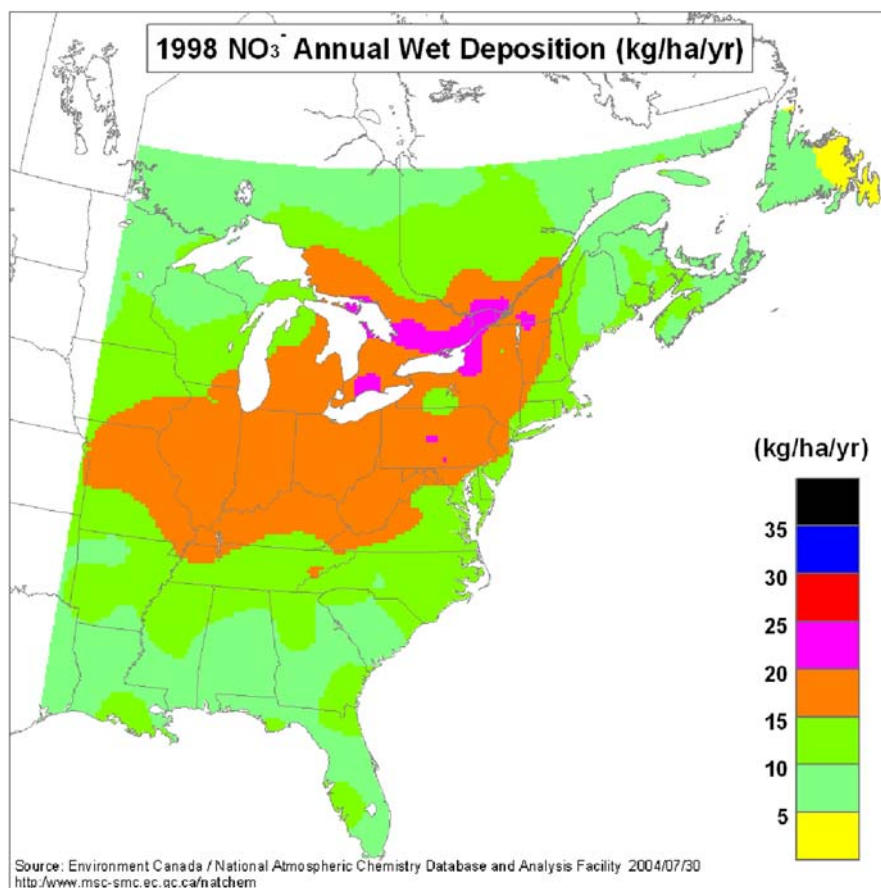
1998 $NO_3^-$ Annual Wet Deposition (kg/ha/yr)

(kg/ha/yr)

35

30

25

20

15

10

5

Source: Environment Canada / National Atmospheric Chemistry Database and Analysis Facility 2004/07/30
http://www.msc-smc.ec.gc.ca/natchem